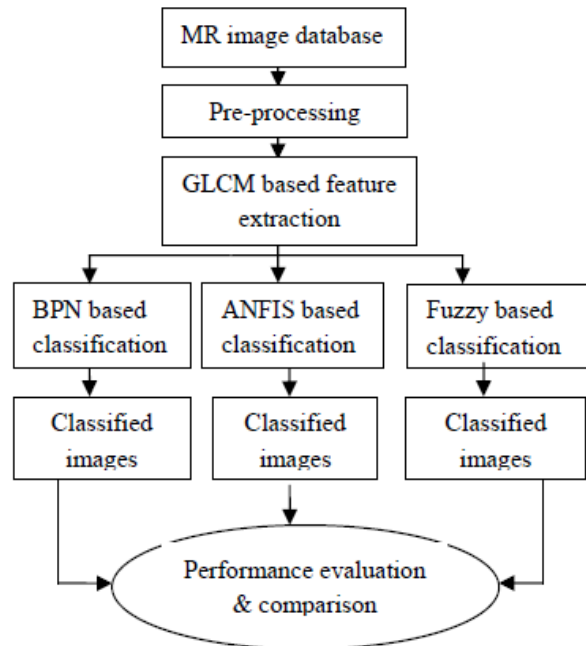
MR image database

Pre-processing

GLCM based feature extraction

BPN based classification

ANFIS based classification

Fuzzy based classification

Classified images

Classified images

Classified images

Performance evaluation & comparison